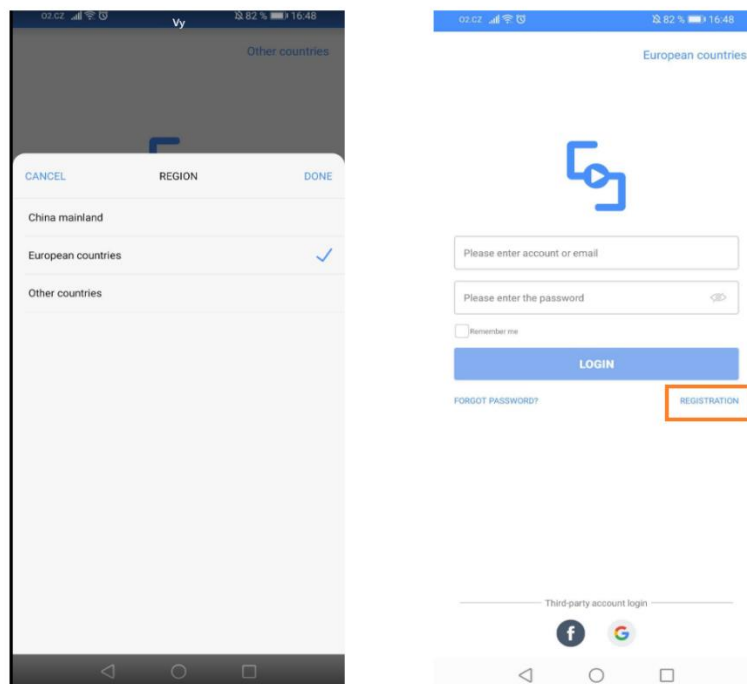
O2.CZ 82 % 16:48
Vy

Other countries

CANCEL REGION DONE

China mainland

European countries

Other countries

O2.CZ 82 % 16:48

European countries

Please enter account or email

Please enter the password

Remember me

LOGIN

FORGOT PASSWORD?

REGISTRATION

Third-party account login

f G